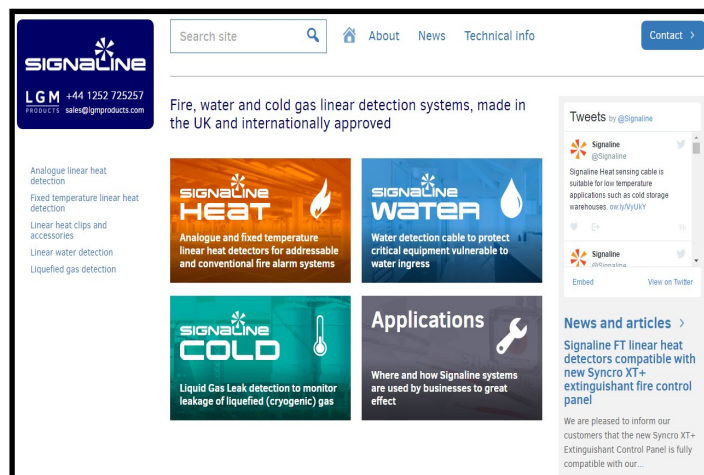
SIGNALINE
LGM PRODUCTS +44 1252 725257 sales@lgmproducts.com

Search site

About News Technical info

Contact >

Fire, water and cold gas linear detection systems, made in the UK and internationally approved

Analogue linear heat detection
Fixed temperature linear heat detection
Linear heat clips and accessories
Linear water detection
Liquefied gas detection

SIGNALINE HEAT
Analogue and fixed temperature linear heat detectors for addressable and conventional fire alarm systems

SIGNALINE WATER
Water detection cable to protect critical equipment vulnerable to water ingress

SIGNALINE COLD
Liquid Gas Leak detection to monitor leakage of liquefied (cryogenic) gas

Applications
Where and how Signaline systems are used by businesses to great effect

Tweets by @Signaline

Signaline
@Signaline
Signaline Heat sensing cable is suitable for low temperature applications such as cold storage warehouses. ow.ly/VyUkY

1h

Signaline
@Signaline

Embed View on Twitter

News and articles >

Signaline FT linear heat detectors compatible with new Syncro XT+ extinguishant fire control panel

We are pleased to inform our customers that the new Syncro XT+ Extinguishant Control Panel is fully compatible with our...